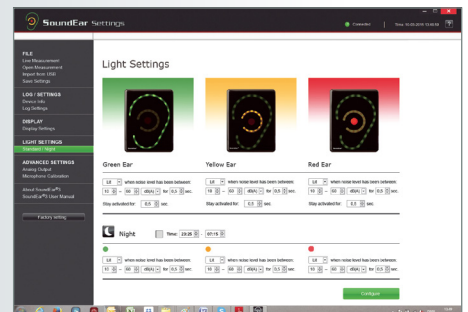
SoundEar Settings

Connected | Thu 10.03.2016 13:40:09

FILE
Live Measurement
Open Measurement
Import from USB
Save Settings

LOG / SETTINGS
Device Info
Log Settings

DISPLAY
Display Settings

LIGHT SETTINGS
Standard / Night

ADVANCED SETTINGS
Analog Output
Microphone Calibration

About SoundEar®
SoundEar® User Manual

Factory setting

Light Settings

Green Ear

Yellow Ear

Red Ear

LB when noise level has been between:
10 - 60 dB(A) for 0,5 sec.
Stay activated for: 0,5 sec.

LB when noise level has been between:
10 - 60 dB(A) for 0,5 sec.
Stay activated for: 0,5 sec.

LB when noise level has been between:
10 - 60 dB(A) for 0,5 sec.
Stay activated for: 0,5 sec.

Night Time: 23:25 - 07:15

LB when noise level has been between:
10 - 60 dB(A) for 0,5 sec.

LB when noise level has been between:
10 - 60 dB(A) for 0,5 sec.

LB when noise level has been between:
10 - 60 dB(A) for 0,5 sec.

Configure